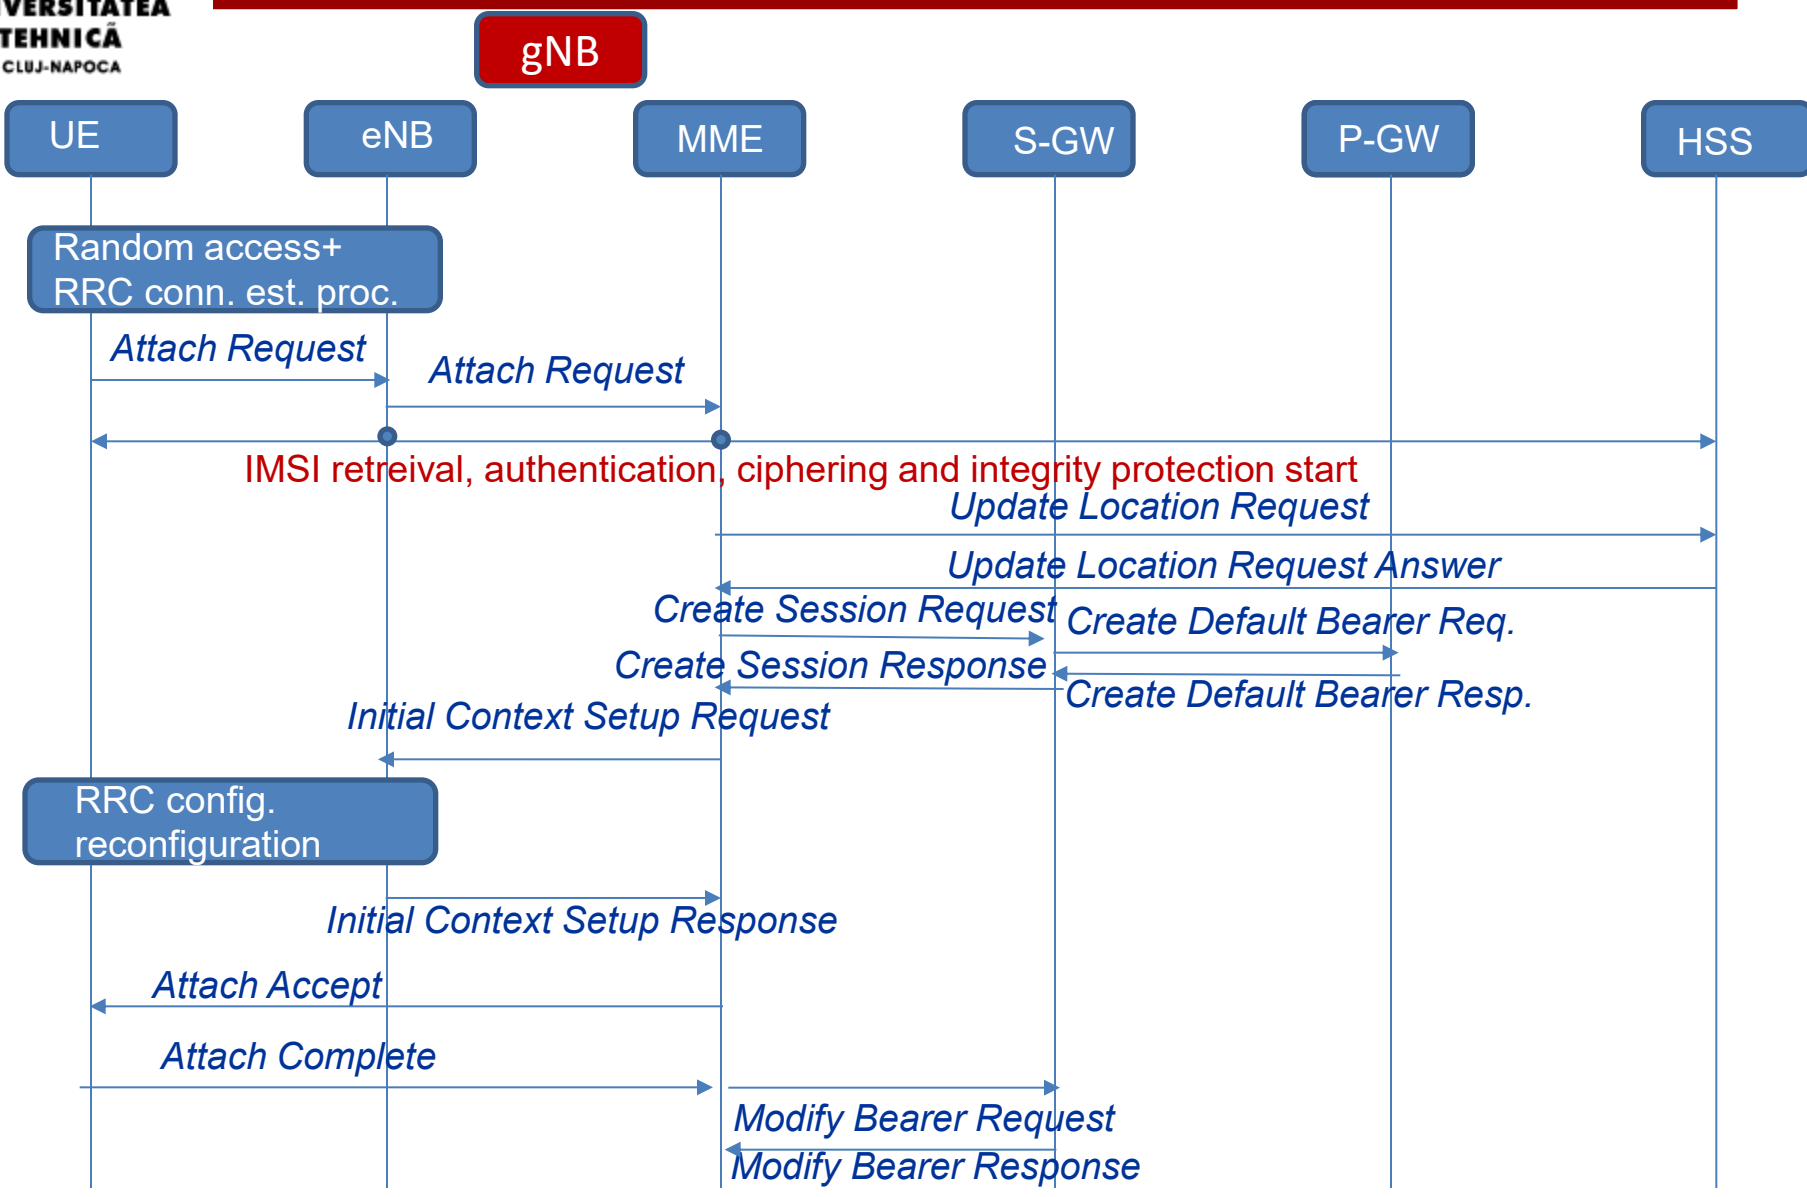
VERSITATEA
TEHNICĂ
CLUJ-NAPOCA

gNB

UE
eNB
MME
S-GW
P-GW
HSS

Random access+
RRC conn. est. proc.

Attach Request
Attach Request
IMSI retreival, authentication, ciphering and integrity protection start
Update Location Request
Update Location Request Answer
Create Session Request
Create Default Bearer Req.
Create Session Response
Create Default Bearer Resp.
Initial Context Setup Request

RRC config.
reconfiguration

Initial Context Setup Response
Attach Accept
Attach Complete
Modify Bearer Request
Modify Bearer Response